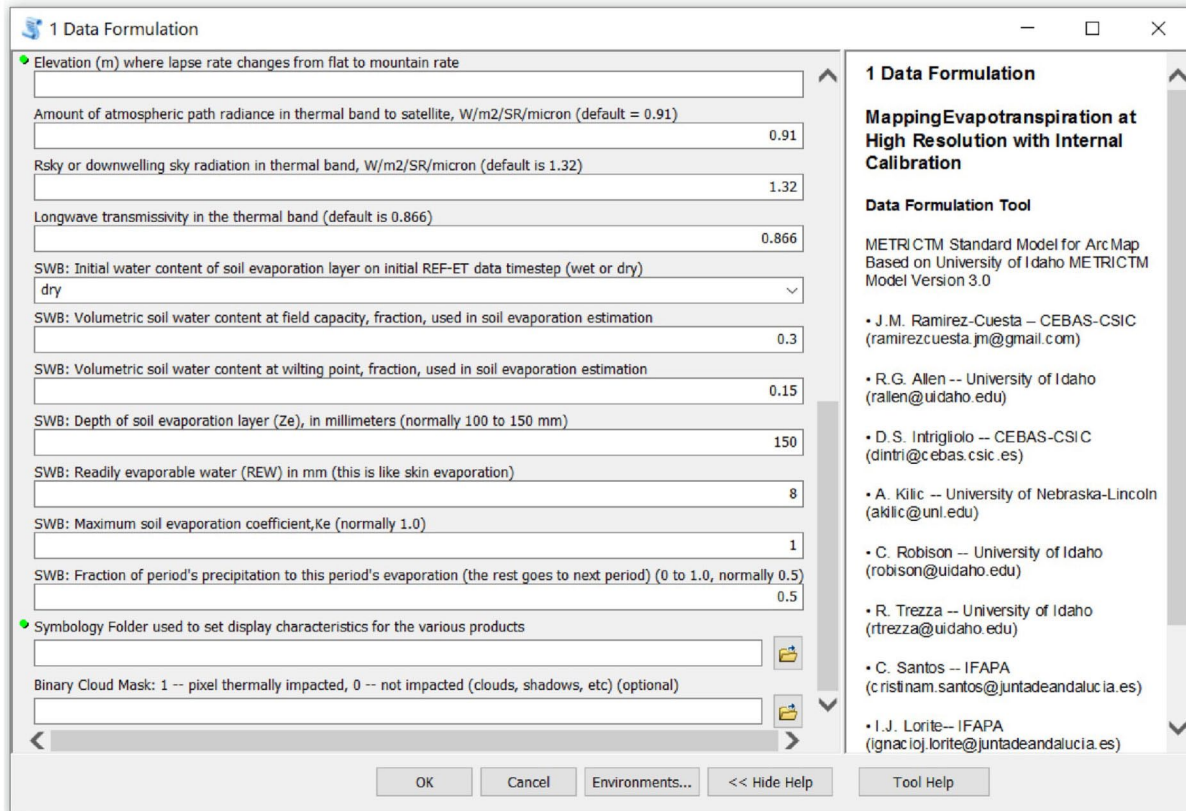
1 Data Formulation

Elevation (m) where lapse rate changes from flat to mountain rate

Amount of atmospheric path radiance in thermal band to satellite, W/m2/SR/micron (default = 0.91)
0.91

Rsky or downwelling sky radiation in thermal band, W/m2/SR/micron (default is 1.32)
1.32

Longwave transmissivity in the thermal band (default is 0.866)
0.866

SWB: Initial water content of soil evaporation layer on initial REF-ET data timestep (wet or dry)
dry

SWB: Volumetric soil water content at field capacity, fraction, used in soil evaporation estimation
0.3

SWB: Volumetric soil water content at wilting point, fraction, used in soil evaporation estimation
0.15

SWB: Depth of soil evaporation layer (Ze), in millimeters (normally 100 to 150 mm)
150

SWB: Readily evaporable water (REW) in mm (this is like skin evaporation)
8

SWB: Maximum soil evaporation coefficient,Ke (normally 1.0)
1

SWB: Fraction of period's precipitation to this period's evaporation (the rest goes to next period) (0 to 1.0, normally 0.5)
0.5

Symbology Folder used to set display characteristics for the various products

Binary Cloud Mask: 1 -- pixel thermally impacted, 0 -- not impacted (clouds, shadows, etc) (optional)

1 Data Formulation

MappingEvapotranspiration at High Resolution with Internal Calibration

Data Formulation Tool

METRICTM Standard Model for ArcMap Based on University of Idaho METRICTM Model Version 3.0

• J.M. Ramirez-Cuesta – CEBAS-CSIC (ramirezcuesta.jm@gmail.com)

• R.G. Allen -- University of Idaho (rallen@uidaho.edu)

• D.S. Intrigliolo -- CEBAS-CSIC (dintri@cebas.csic.es)

• A. Kilic -- University of Nebraska-Lincoln (akilic@unl.edu)

• C. Robison -- University of Idaho (robison@uidaho.edu)

• R. Trezza -- University of Idaho (rtrezza@uidaho.edu)

• C. Santos -- IFAPA (cristinam.santos@juntadeandalucia.es)

• I.J. Lorite-- IFAPA (ignacioj.lorite@juntadeandalucia.es)

OK Cancel Environments... << Hide Help Tool Help